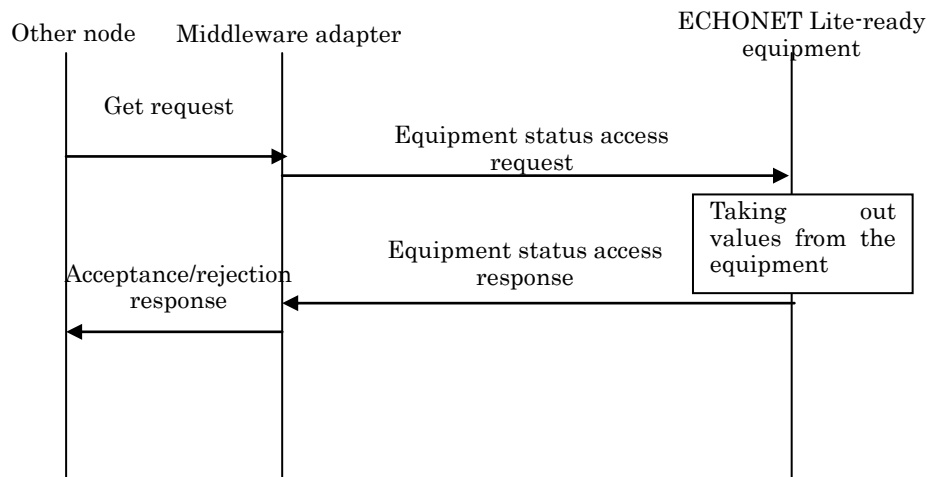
Other node

Middleware adapter

ECHONET Lite-ready equipment

Get request

Equipment status access request

Taking out values from the equipment

Equipment status access response

Acceptance/rejection response